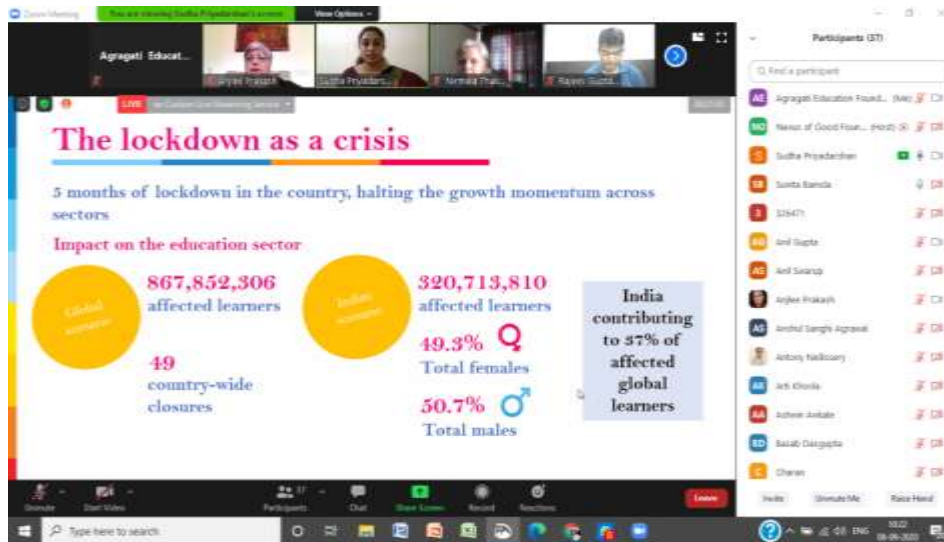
Zoom Meeting

You are viewing Sudha Priyadarshan's screen

View Options

Agragati Educat...

Anjlee Prakash

Sudha Priyadars...

Nirmala Thak...

Rajeev Gupta

LIVE

on Custom Live Streaming Service

The lockdown as a crisis

5 months of lockdown in the country, halting the growth momentum across sectors

Impact on the education sector

Global scenario

867,852,306 affected learners

49 country-wide closures

Indian scenario

320,713,810 affected learners

49.3% Total females

50.7% Total males

India contributing to 37% of affected global learners

Participants (37)

Find a participant

Agragati Education Found... (Me)

Nexus of Good Foun... (Host)

Sudha Priyadarshan

Sunita Banoda

326471

Anil Gupta

Anil Swarup

Anjlee Prakash

Anshul Sanghi Agrawal

Antony Nellissery

Arti Khosla

Ashwin Awtale

Basab Dasgupta

Charan

Invite

Unmute Me

Raise Hand

Unmute

Start Video

Participants 37

Chat

Share Screen

Record

Reactions

Leave

Type here to search

ENG

10:22

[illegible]